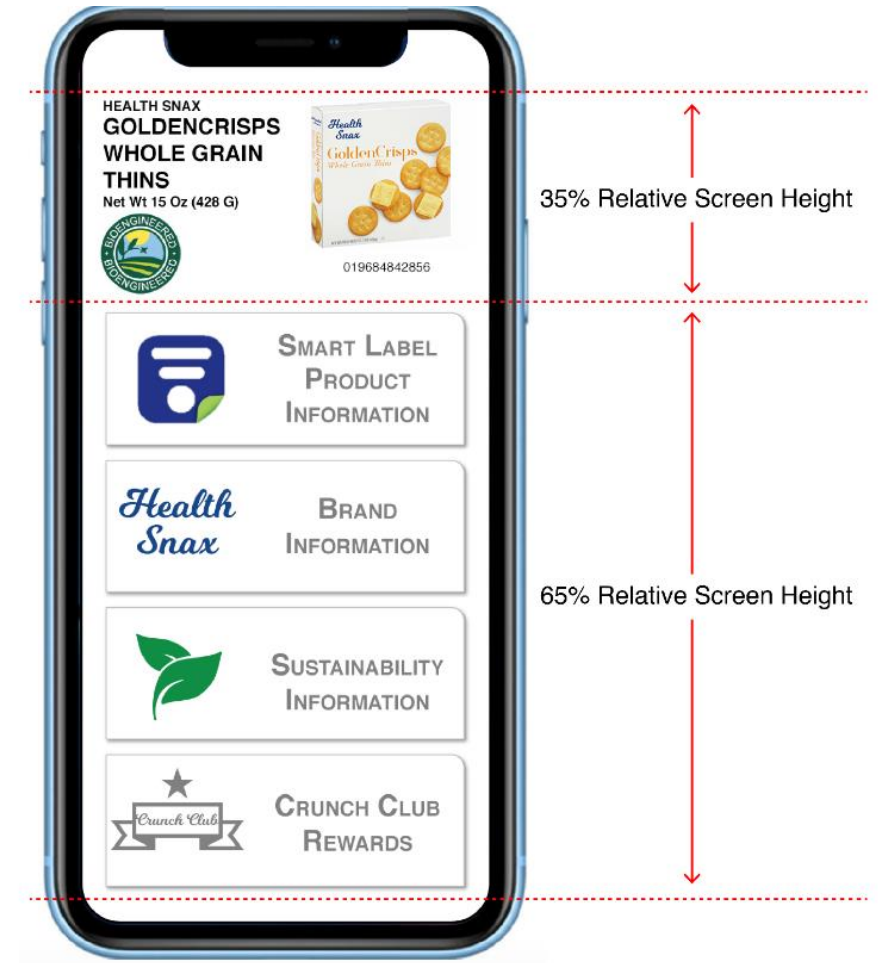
HEALTH SNAX
GOLDENCRISPS WHOLE GRAIN THINS
Net Wt 15 Oz (428 G)

BIOENGINEERED
BIOENGINEERED

Health Snax
GoldenCrisps
Whole Grain Thins

019684842856

35% Relative Screen Height

SMART LABEL PRODUCT INFORMATION

Health Snax

BRAND INFORMATION

SUSTAINABILITY INFORMATION

Crunch Club

CRUNCH CLUB REWARDS

65% Relative Screen Height